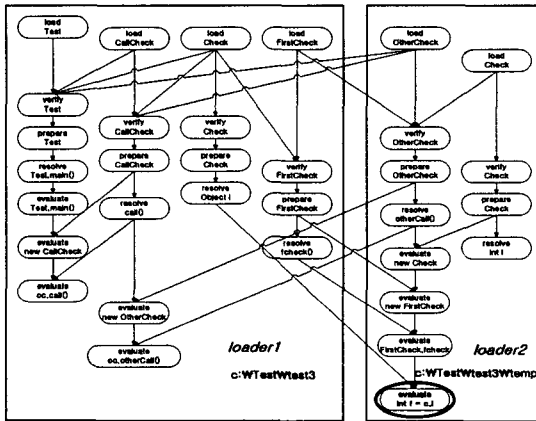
load Test

load CallCheck

load Check

load FirstCheck

verify Test

verify CallCheck

verify Check

verify FirstCheck

prepare Test

prepare CallCheck

prepare Check

prepare FirstCheck

resolve Test.main()

resolve call()

resolve Object i

resolve fcheck()

evaluate Test.main()

evaluate new CallCheck

evaluate cc.call()

evaluate new OtherCheck

evaluate cc.otherCall()

loader1

c:WTestWtest3

load OtherCheck

load Check

verify OtherCheck

prepare OtherCheck

verify Check

prepare Check

resolve otherCall()

resolve int i

evaluate new Check

evaluate new FirstCheck

evaluate FirstCheck.fcheck

loader2

c:WTestWtest3Wtemp

evaluate int i = c.i